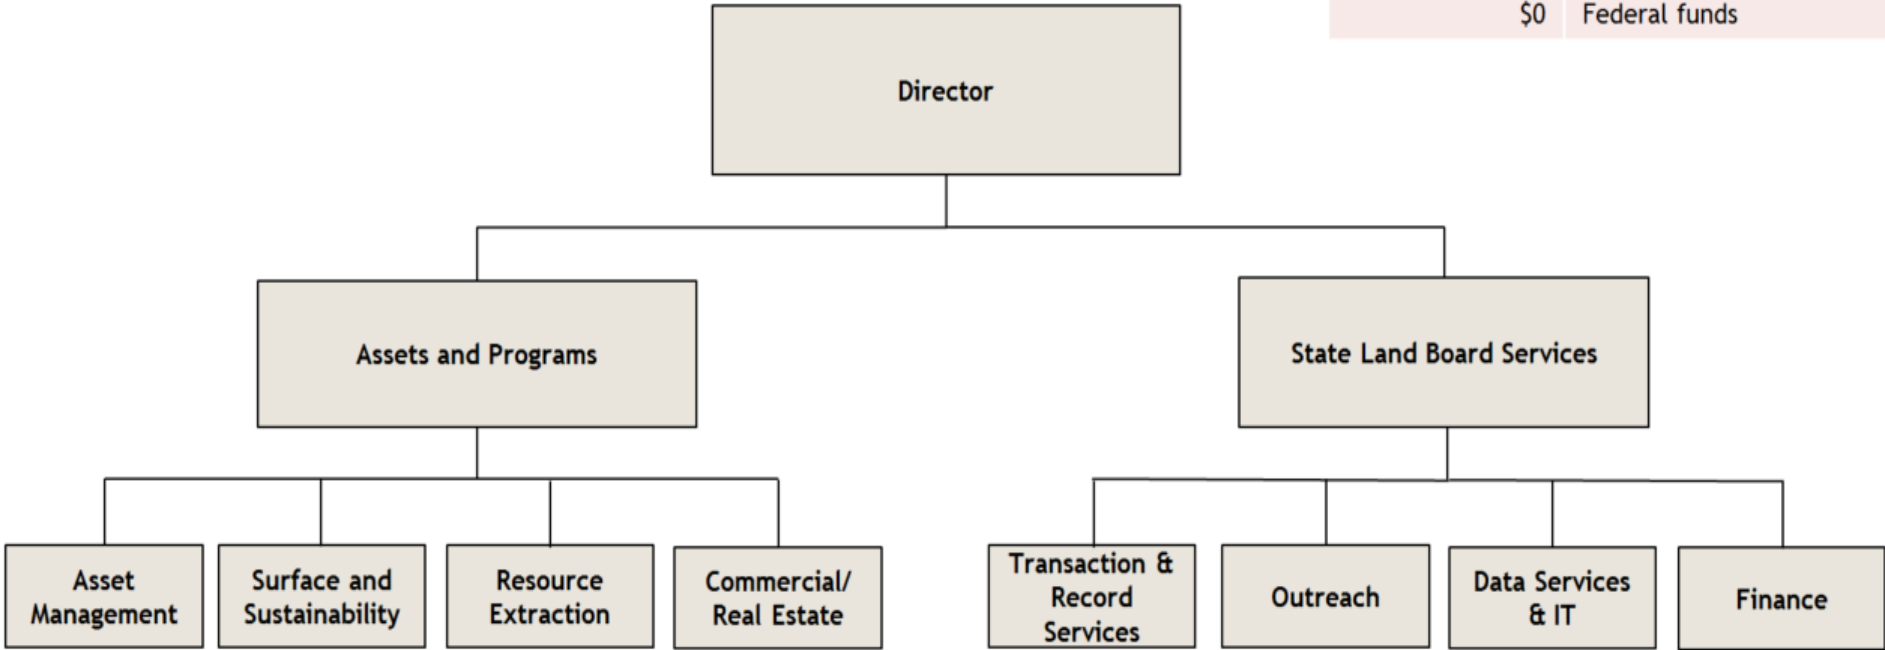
| \$0 | Federal funds |
|---|---|

Director

Assets and Programs

State Land Board Services

Asset Management

Surface and Sustainability

Resource Extraction

Commercial/ Real Estate

Transaction & Record Services

Outreach

Data Services & IT

Finance